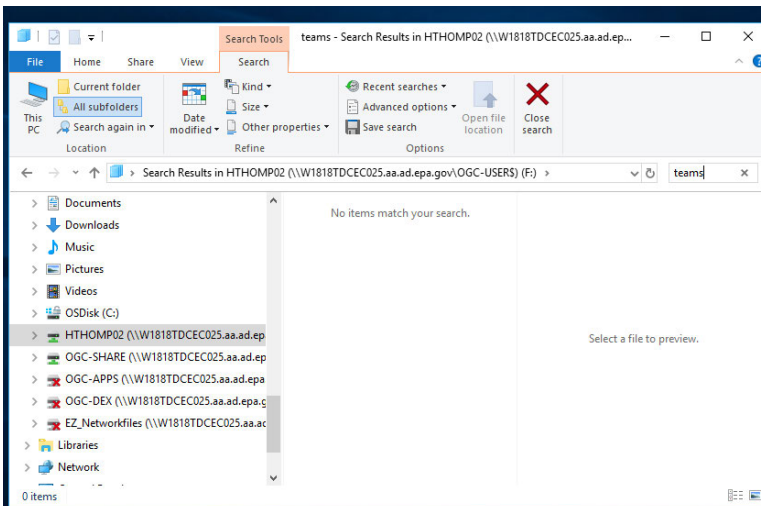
Search Tools
teams - Search Results in HTHOMP02 (\\W1818TDCEC025.aa.ad.ep...
File Home Share View Search

This PC
Current folder
All subfolders
Search again in
Location
Date modified
Kind
Size
Other properties
Refine
Recent searches
Advanced options
Save search
Open file location
Options
Close search

Search Results in HTHOMP02 (\\W1818TDCEC025.aa.ad.epa.gov\OGC-USER$) (F:)
teams

Documents
Downloads
Music
Pictures
Videos
OSDisk (C:)
HTHOMP02 (\\W1818TDCEC025.aa.ad.ep
OGC-SHARE (\\W1818TDCEC025.aa.ad.ep
OGC-APPS (\\W1818TDCEC025.aa.ad.epa
OGC-DEX (\\W1818TDCEC025.aa.ad.epa.g
EZ_Networkfiles (\\W1818TDCEC025.aa.ac
Libraries
Network

No items match your search.

Select a file to preview.

0 items